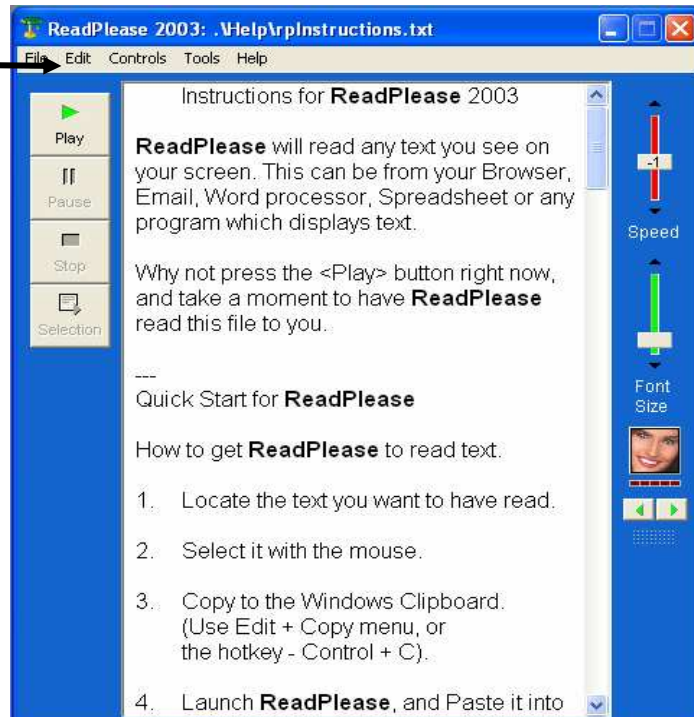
ReadPlease 2003: .\Help\rpInstructions.txt

File Edit Controls Tools Help

Play

Pause

Stop

Selection

Instructions for **ReadPlease** 2003

**ReadPlease** will read any text you see on your screen. This can be from your Browser, Email, Word processor, Spreadsheet or any program which displays text.

Why not press the <Play> button right now, and take a moment to have **ReadPlease** read this file to you.

---
Quick Start for **ReadPlease**

How to get **ReadPlease** to read text.

1. Locate the text you want to have read.

2. Select it with the mouse.

3. Copy to the Windows Clipboard. (Use Edit + Copy menu, or the hotkey - Control + C).

4. Launch **ReadPlease**, and Paste it into

-1

Speed

Font Size